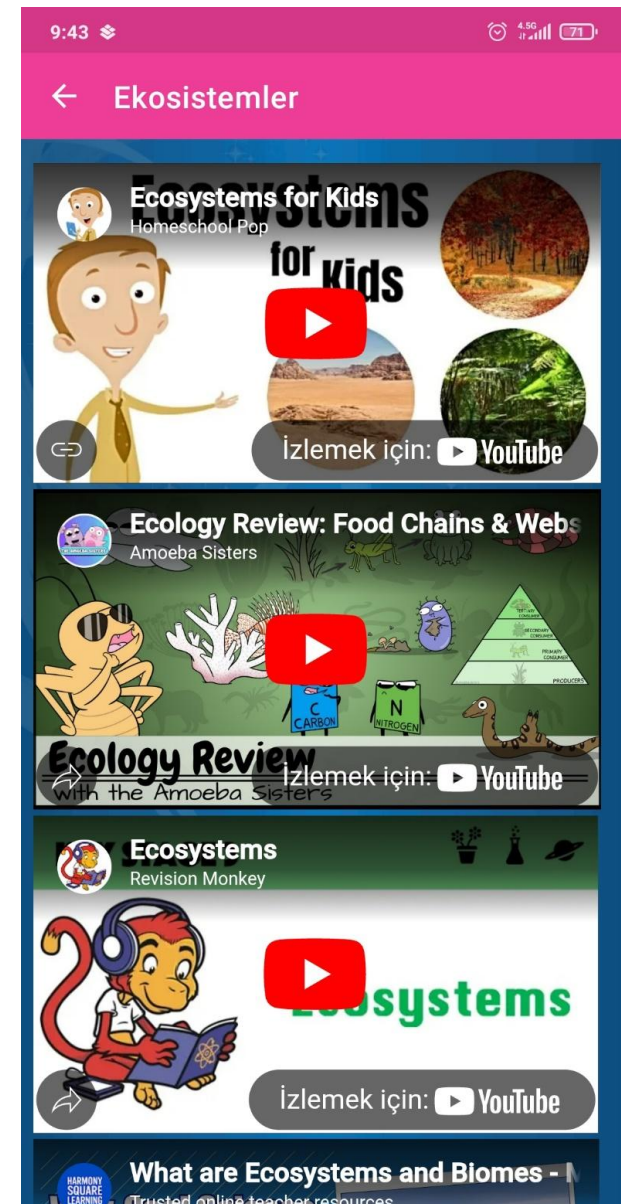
9:43

4.5G 71

Ekosistemler

Ecosystems for Kids
Homeschool Pop

Ecosystems for Kids

İzlemek için: YouTube

Ecology Review: Food Chains & Webs
Amoeba Sisters

C CARBON

N NITROGEN

PRODUCERS

Ecology Review with the Amoeba Sisters

İzlemek için: YouTube

Ecosystems
Revision Monkey

Ecosystems

İzlemek için: YouTube

HARMONY SQUARE LEARNING

What are Ecosystems and Biomes - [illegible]

Trusted online teacher resources